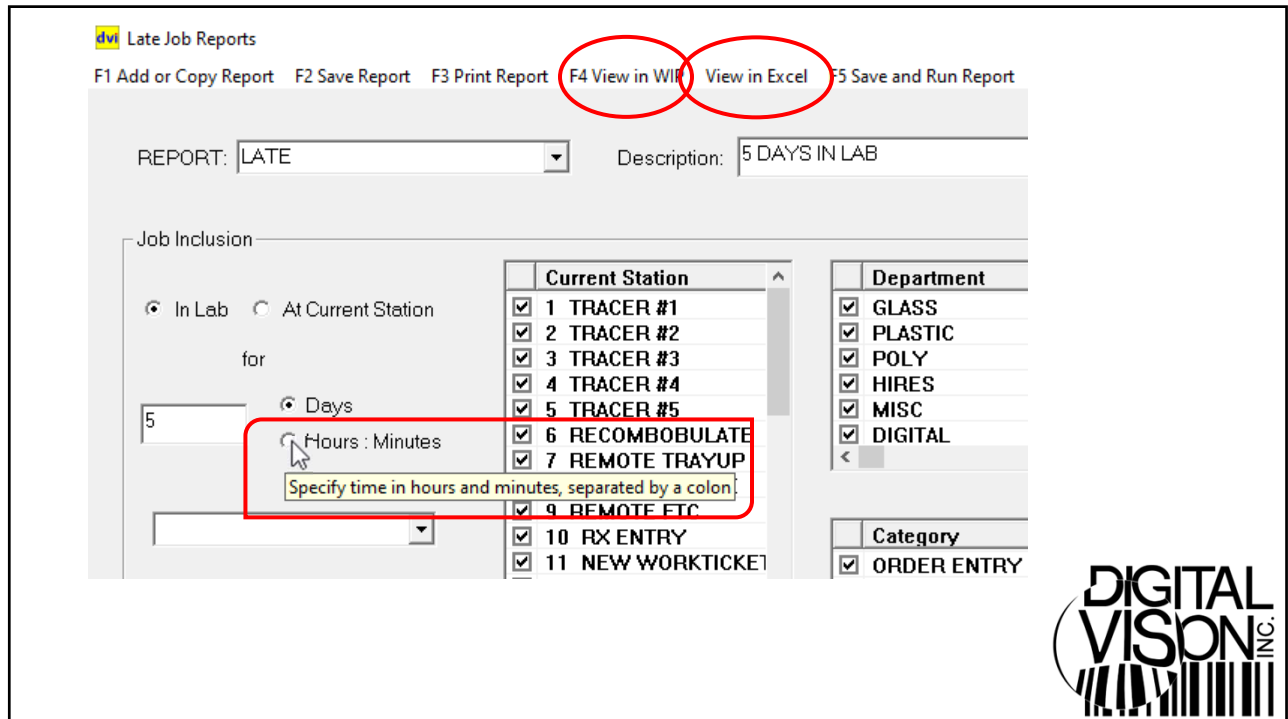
dvi Late Job Reports

F1 Add or Copy Report F2 Save Report F3 Print Report F4 View in WIP View in Excel F5 Save and Run Report

REPORT: LATE

Description: 5 DAYS IN LAB

Job Inclusion

In Lab At Current Station

for

5

Days

Hours : Minutes

Specify time in hours and minutes, separated by a colon

| | Current Station |
|---|---|
| ☑ | 1 TRACER #1 |
| ☑ | 2 TRACER #2 |
| ☑ | 3 TRACER #3 |
| ☑ | 4 TRACER #4 |
| ☑ | 5 TRACER #5 |
| ☑ | 6 RECOMBOBULATE |
| ☑ | 7 REMOTE TRAYUP |
| ☑ | 9 REMOTE ETC |
| ☑ | 10 RX ENTRY |
| ☑ | 11 NEW WORKTICKET |

| | Department |
|---|---|
| ☑ | GLASS |
| ☑ | PLASTIC |
| ☑ | POLY |
| ☑ | HIRES |
| ☑ | MISC |
| ☑ | DIGITAL |

| | Category |
|---|---|
| ☑ | ORDER ENTRY |

DIGITAL VISION INC.